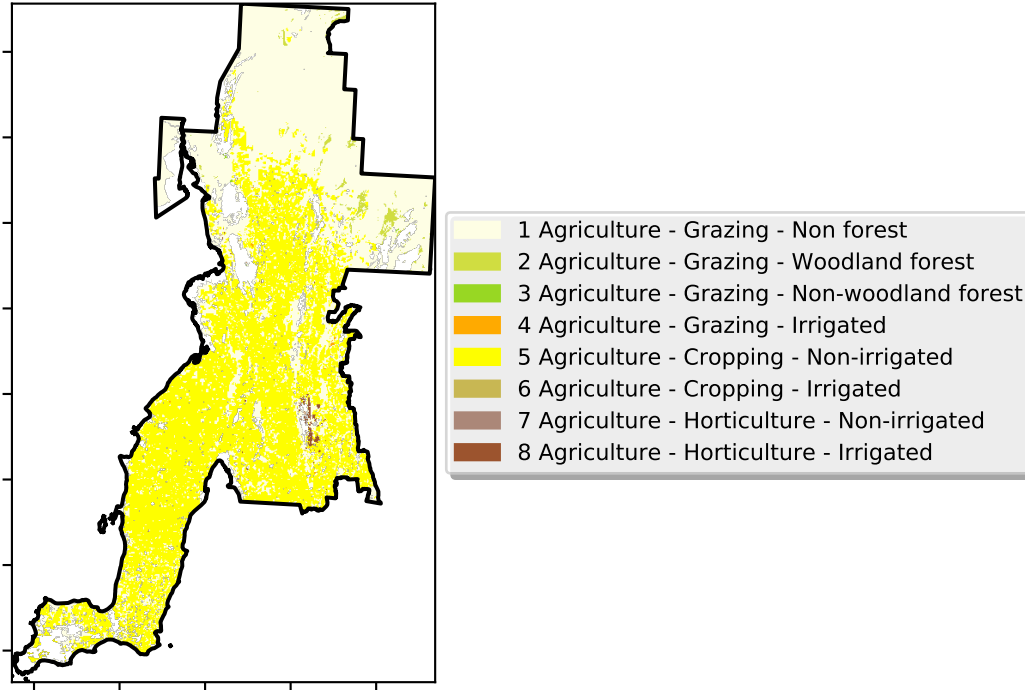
1 Agriculture - Grazing - Non forest
2 Agriculture - Grazing - Woodland forest
3 Agriculture - Grazing - Non-woodland forest
4 Agriculture - Grazing - Irrigated
5 Agriculture - Cropping - Non-irrigated
6 Agriculture - Cropping - Irrigated
7 Agriculture - Horticulture - Non-irrigated
8 Agriculture - Horticulture - Irrigated